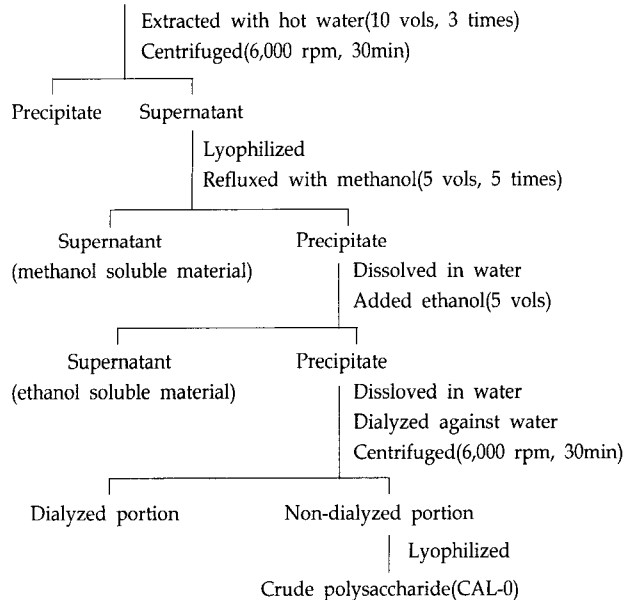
Extracted with hot water(10 vols, 3 times)
Centrifuged(6,000 rpm, 30min)

Precipitate

Supernatant

Lyophilized
Refluxed with methanol(5 vols, 5 times)

Supernatant
(methanol soluble material)

Precipitate

Dissolved in water
Added ethanol(5 vols)

Supernatant
(ethanol soluble material)

Precipitate

Dissloved in water
Dialyzed against water
Centrifuged(6,000 rpm, 30min)

Dialyzed portion

Non-dialyzed portion

Lyophilized

Crude polysaccharide(CAL-0)